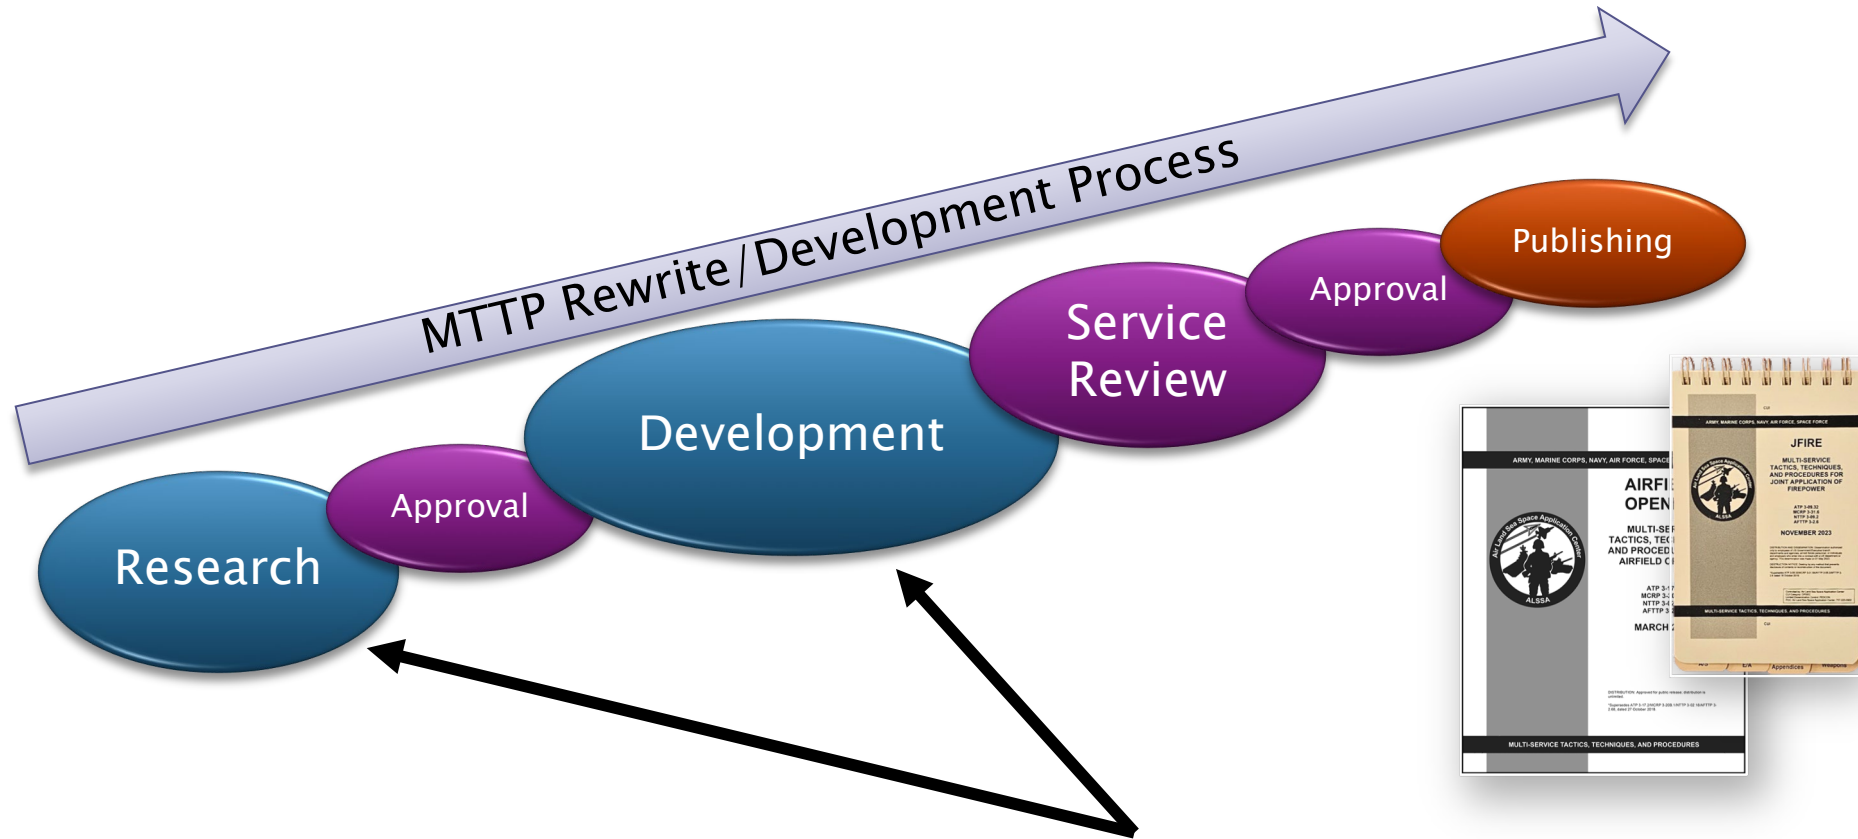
MTTP Rewrite/Development Process

Publishing

Approval

Service Review

Development

Approval

Research

ARMY, MARINE CORPS, NAVY, AIR FORCE, SPACE

AIRFI

OPEN

MULTI-SER TACTICS, TEC AND PROCED AIRFIELD O

ATP 3-1 MCRP 3- NTTP 3- AFTTP 3

MARCH

Air Land Sea Space Application Center

ALSSA

MULTI-SERVICE TACTICS, TECHNIQUES, AND PROCEDURES

ARMY, MARINE CORPS, NAVY, AIR FORCE, SPACE FORCE

JFIRE

MULTI-SERVICE TACTICS, TECHNIQUES, AND PROCEDURES FOR JOINT APPLICATION OF FIREPOWER

ATP 3-09.32
MCRP 3-31.6
NTTP 3-09.2
AFTTP 3.2.6

NOVEMBER 2023

MULTI-SERVICE TACTICS, TECHNIQUES, AND PROCEDURES

Appendices

Weapons